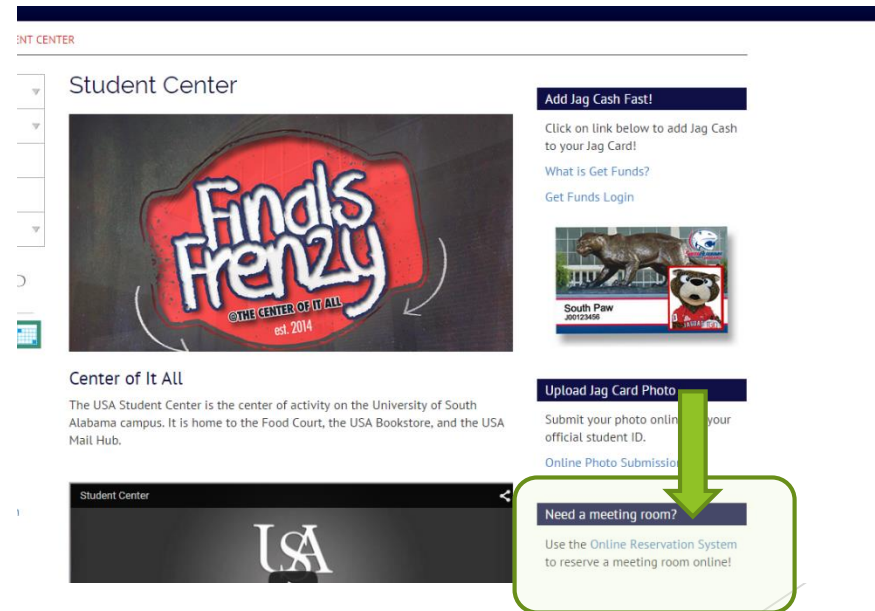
ENT CENTER

Student Center

Finals Frenzy
@THE CENTER OF IT ALL
est. 2014

Center of It All

The USA Student Center is the center of activity on the University of South Alabama campus. It is home to the Food Court, the USA Bookstore, and the USA Mail Hub.

Student Center

USA

Add Jag Cash Fast!

Click on link below to add Jag Cash to your Jag Card!

What is Get Funds?

Get Funds Login

South Paw
J00123456

Upload Jag Card Photo

Submit your photo onlin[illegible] your official student ID.

Online Photo Submissio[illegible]

Need a meeting room?

Use the Online Reservation System to reserve a meeting room online!